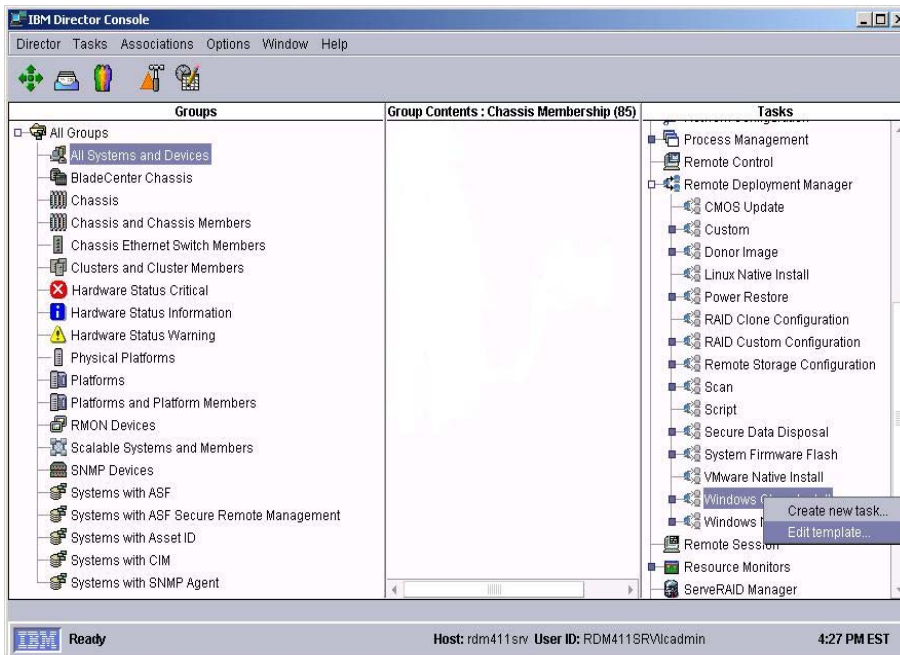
IBM Director Console

Director Tasks Associations Options Window Help

Groups

All Groups
All Systems and Devices
BladeCenter Chassis
Chassis
Chassis and Chassis Members
Chassis Ethernet Switch Members
Clusters and Cluster Members
Hardware Status Critical
Hardware Status Information
Hardware Status Warning
Physical Platforms
Platforms
Platforms and Platform Members
RMON Devices
Scalable Systems and Members
SNMP Devices
Systems with ASF
Systems with ASF Secure Remote Management
Systems with Asset ID
Systems with CIM
Systems with SNMP Agent

Group Contents : Chassis Membership (85)

Tasks

Process Management
Remote Control
Remote Deployment Manager
CMOS Update
Custom
Donor Image
Linux Native Install
Power Restore
RAID Clone Configuration
RAID Custom Configuration
Remote Storage Configuration
Scan
Script
Secure Data Disposal
System Firmware Flash
VMware Native Install
Windows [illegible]
Windows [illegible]
Remote Session
Resource Monitors
ServeRAID Manager

Create new task...
Edit template...

IBM Ready

Host: rdm411srv User ID: RDM411SRV\lcadmin

4:27 PM EST